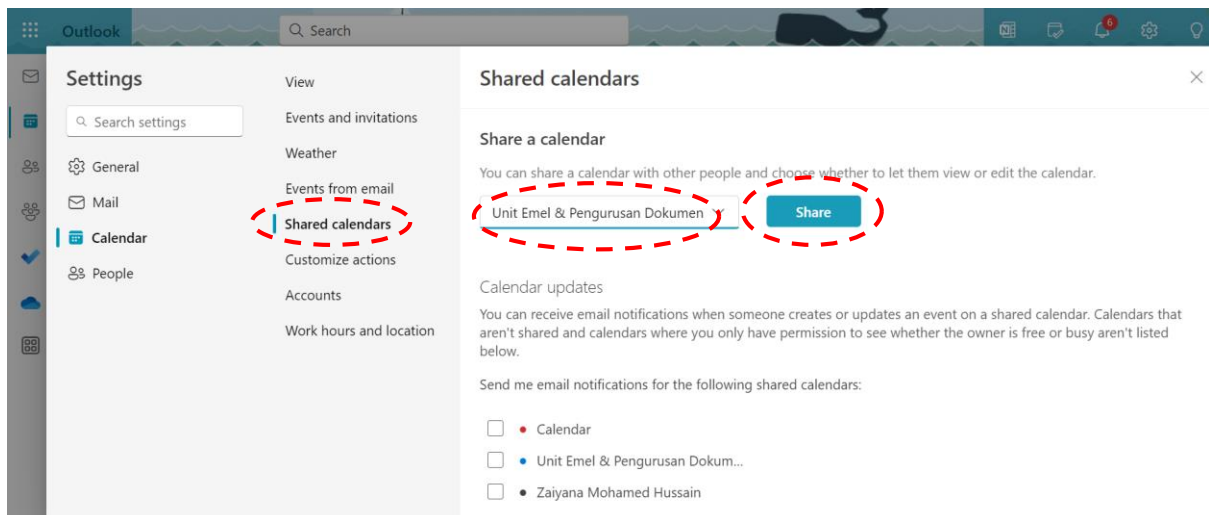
Outlook

Search

6

Settings

Search settings

General

Mail

Calendar

People

View

Events and invitations

Weather

Events from email

Shared calendars

Customize actions

Accounts

Work hours and location

Shared calendars

Share a calendar

You can share a calendar with other people and choose whether to let them view or edit the calendar.

Unit Emel & Pengurusan Dokumen

Share

Calendar updates

You can receive email notifications when someone creates or updates an event on a shared calendar. Calendars that aren't shared and calendars where you only have permission to see whether the owner is free or busy aren't listed below.

Send me email notifications for the following shared calendars:

Calendar

Unit Emel & Pengurusan Dokum...

Zaiyana Mohamed Hussain